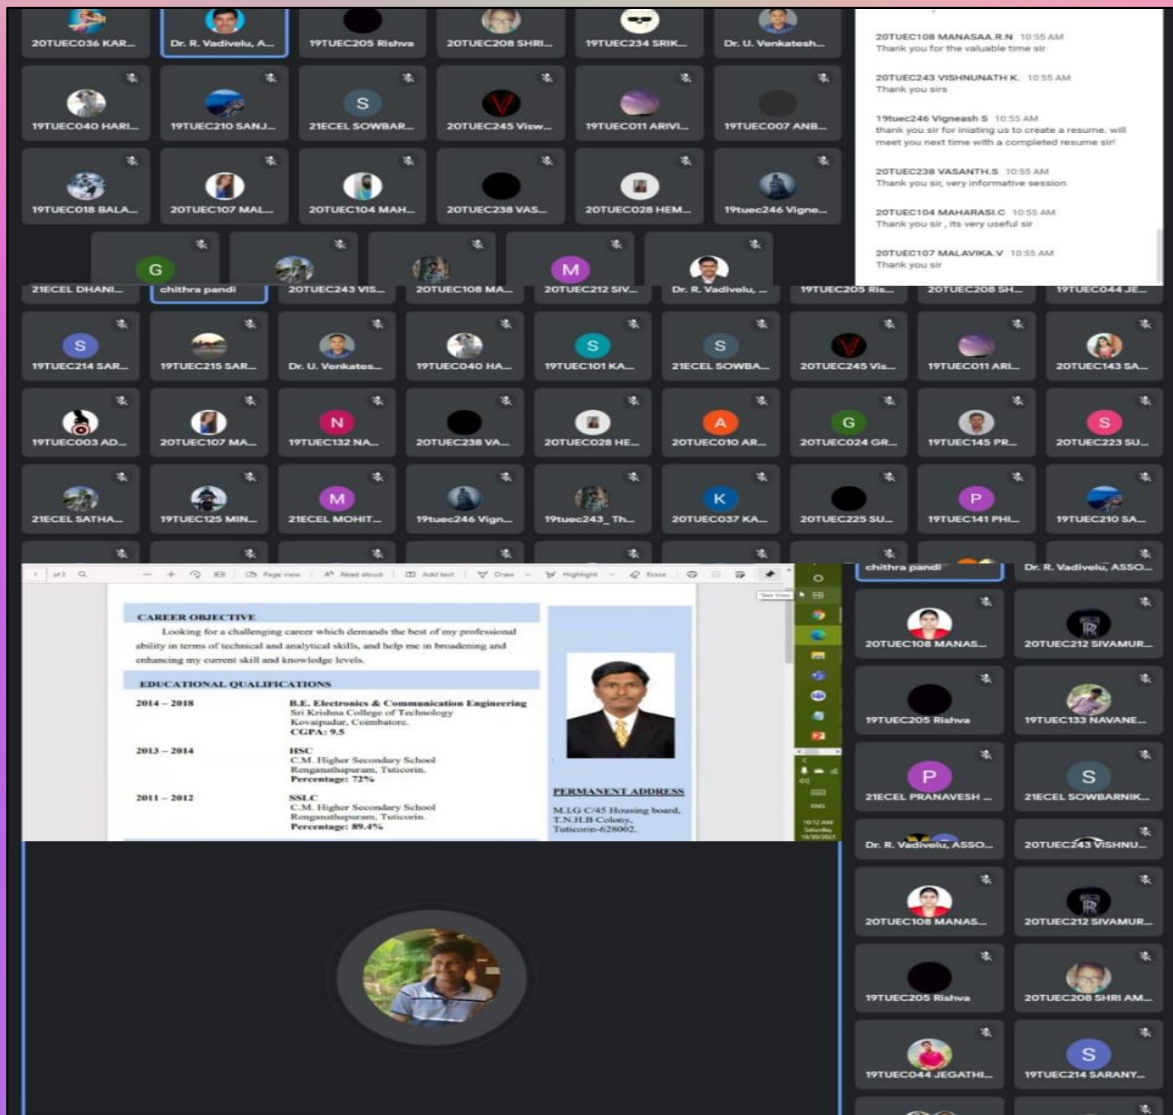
20TUEC036 KAR...
Dr. R. Vadivelu, A...
19TUEC205 Rishva
20TUEC208 SHRI...
19TUEC234 SRIK...
Dr. U. Venkatesh...

20TUEC108 MANASAA.R.N 10:55 AM
Thank you for the valuable time sir

20TUEC243 VISHNUNATH K. 10:55 AM
Thank you sirs

19tuec246 Vigneash S 10:55 AM
thank you sir for iniating us to create a resume. will meet you next time with a completed resume sir!

20TUEC238 VASANTH.S 10:55 AM
Thank you sir, very informative session

20TUEC104 MAHARASI.C 10:55 AM
Thank you sir , its very useful sir

20TUEC107 MALAVIKA.V 10:55 AM
Thank you sir

19TUEC040 HARI...
19TUEC210 SANJ...
S
21ECEL SOWBAR...
20TUEC245 Visw...
19TUEC011 ARIVI...
19TUEC007 ANB...
19TUEC018 BALA...
20TUEC107 MAL...
20TUEC104 MAH...
20TUEC238 VAS...
20TUEC028 HEM...
19tuec246 Vigne...
G
M

21ECEL DHANI...
chithra pandi
20TUEC243 VIS...
20TUEC108 MA...
20TUEC212 SIV...
Dr. R. Vadivelu, ...
19TUEC205 Ris...
20TUEC208 SH...
19TUEC044 JE...
S
19TUEC214 SAR...
19TUEC215 SAR...
Dr. U. Venkates...
19TUEC040 HA...
S
19TUEC101 KA...
S
21ECEL SOWBA...
20TUEC245 Vis...
19TUEC011 ARI...
20TUEC143 SA...
19TUEC003 AD...
20TUEC107 MA...
N
19TUEC132 NA...
20TUEC238 VA...
20TUEC028 HE...
A
20TUEC010 AR...
G
20TUEC024 GR...
19TUEC145 PR...
S
20TUEC223 SU...
21ECEL SATHA...
19TUEC125 MIN...
M
21ECEL MOHIT...
19tuec246 Vign...
19tuec243_ Th...
K
20TUEC037 KA...
20TUEC225 SU...
P
19TUEC141 PHI...
19TUEC210 SA...

CAREER OBJECTIVE
Looking for a challenging career which demands the best of my professional ability in terms of technical and analytical skills, and help me in broadening and enhancing my current skill and knowledge levels.

EDUCATIONAL QUALIFICATIONS

| 2014 – 2018 | B.E. Electronics & Communication Engineering Sri Krishna College of Technology Kovaipudur, Coimbatore. CGPA: 9.5 |
|---|---|
| 2013 – 2014 | HSC C.M. Higher Secondary School Renganathapuram, Tuticorin. Percentage: 72% |
| 2011 – 2012 | SSLC C.M. Higher Secondary School Renganathapuram, Tuticorin. Percentage: 89.4% |

PERMANENT ADDRESS
M.I.G C/45 Housing board, T.N.H.B Colony, Tuticorin-628002.

chithra pandi
Dr. R. Vadivelu, ASSO...
20TUEC108 MANAS...
20TUEC212 SIVAMUR...
19TUEC205 Rishva
19TUEC133 NAVANE...
P
21ECEL PRANAVESH ...
S
21ECEL SOWBARNIK...
Dr. R. Vadivelu, ASSO...
20TUEC243 VISHNU...
20TUEC108 MANAS...
20TUEC212 SIVAMUR...
19TUEC205 Rishva
20TUEC208 SHRI AM...
19TUEC044 JEGATHI...
S
19TUEC214 SARANY...